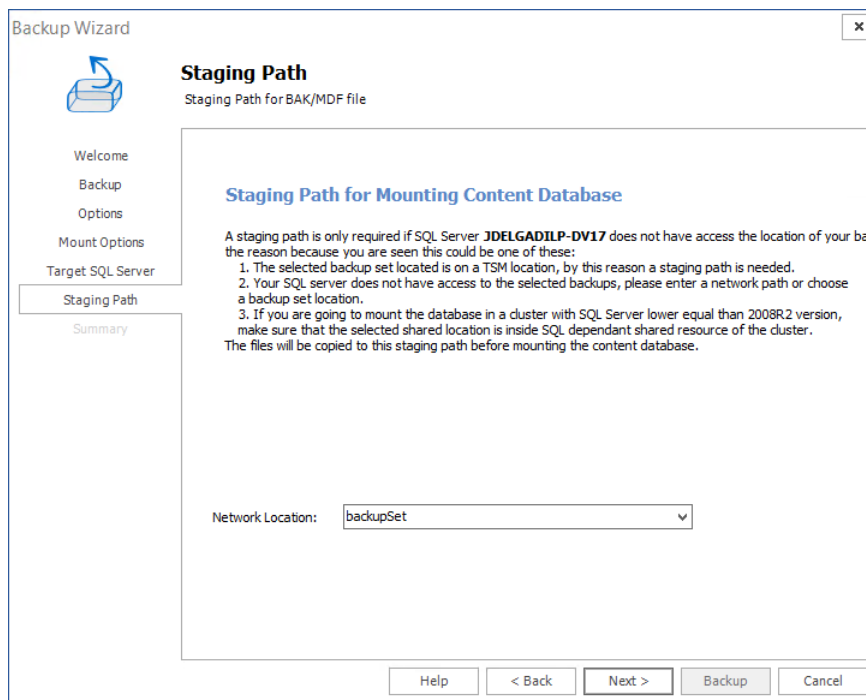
Backup Wizard

Staging Path
Staging Path for BAK/MDF file

Welcome
Backup
Options
Mount Options
Target SQL Server
Staging Path
Summary

Staging Path for Mounting Content Database

A staging path is only required if SQL Server **JDELGADILP-DV17** does not have access the location of your ba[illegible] the reason because you are seen this could be one of these:
1. The selected backup set located is on a TSM location, by this reason a staging path is needed.
2. Your SQL server does not have access to the selected backups, please enter a network path or choose a backup set location.
3. If you are going to mount the database in a cluster with SQL Server lower equal than 2008R2 version, make sure that the selected shared location is inside SQL dependant shared resource of the cluster.
The files will be copied to this staging path before mounting the content database.

Network Location: backupSet

Help
< Back
Next >
Backup
Cancel